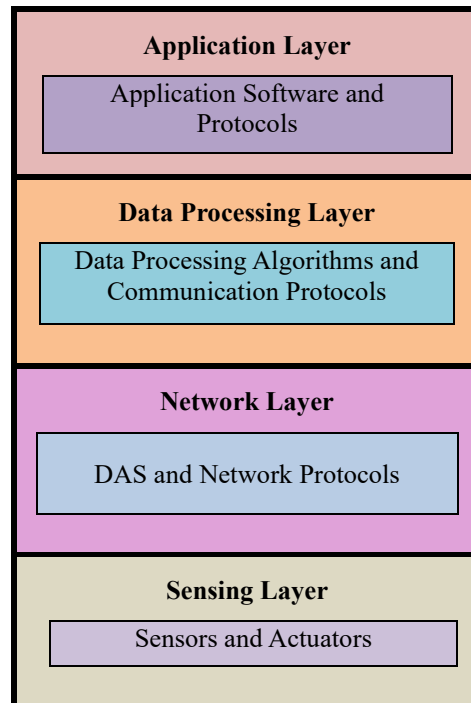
Application Layer

Application Software and Protocols

Data Processing Layer

Data Processing Algorithms and Communication Protocols

Network Layer

DAS and Network Protocols

Sensing Layer

Sensors and Actuators